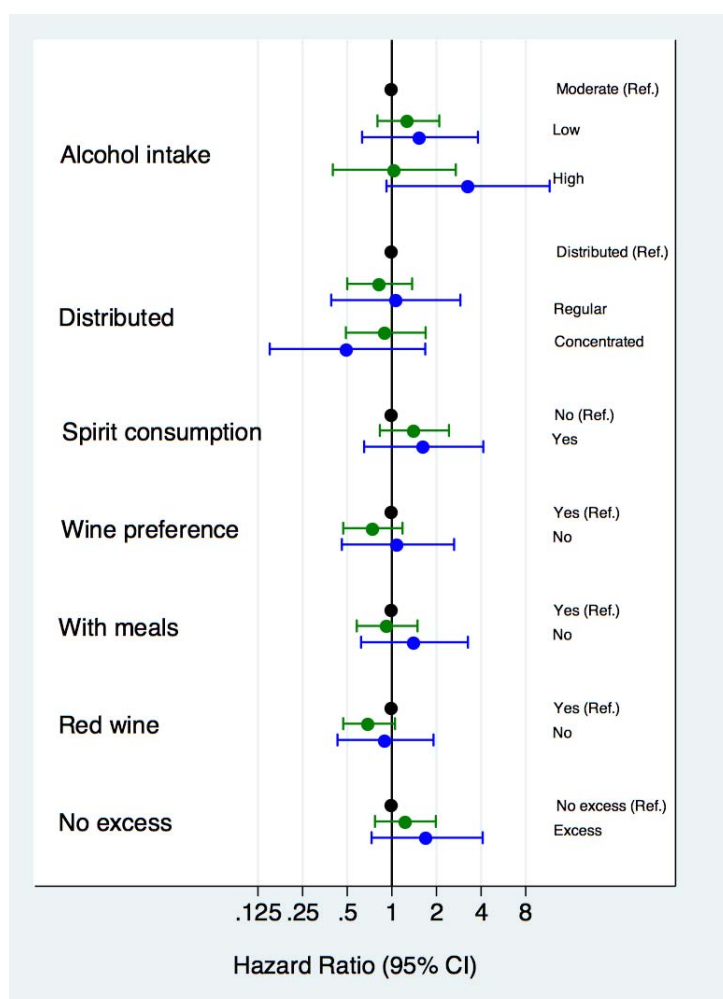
Alcohol intake

Moderate (Ref.)

Low

High

Distributed

Distributed (Ref.)

Regular

Concentrated

Spirit consumption

No (Ref.)

Yes

Wine preference

Yes (Ref.)

No

With meals

Yes (Ref.)

No

Red wine

Yes (Ref.)

No

No excess

No excess (Ref.)

Excess

.125 .25 .5 1 2 4 8

Hazard Ratio (95% CI)